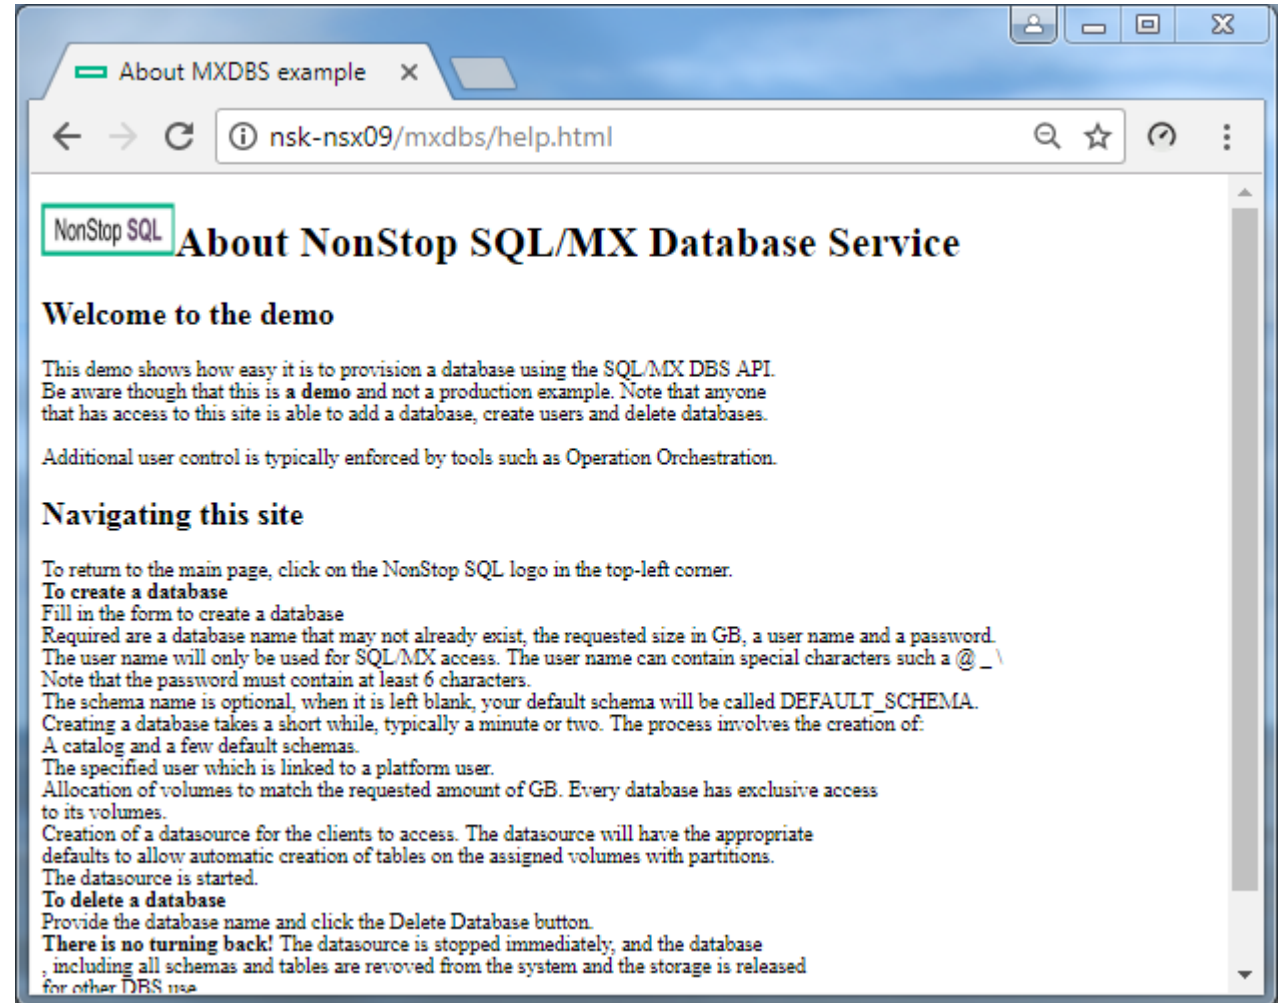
About MXDBS example ×

nsk-nsx09/mxdbs/help.html

NonStop SQL About NonStop SQL/MX Database Service

Welcome to the demo

This demo shows how easy it is to provision a database using the SQL/MX DBS API. Be aware though that this is **a demo** and not a production example. Note that anyone that has access to this site is able to add a database, create users and delete databases.

Additional user control is typically enforced by tools such as Operation Orchestration.

Navigating this site

To return to the main page, click on the NonStop SQL logo in the top-left corner.
**To create a database**
Fill in the form to create a database
Required are a database name that may not already exist, the requested size in GB, a user name and a password.
The user name will only be used for SQL/MX access. The user name can contain special characters such a @ _ \
Note that the password must contain at least 6 characters.
The schema name is optional, when it is left blank, your default schema will be called DEFAULT_SCHEMA.
Creating a database takes a short while, typically a minute or two. The process involves the creation of:
A catalog and a few default schemas.
The specified user which is linked to a platform user.
Allocation of volumes to match the requested amount of GB. Every database has exclusive access to its volumes.
Creation of a datasource for the clients to access. The datasource will have the appropriate defaults to allow automatic creation of tables on the assigned volumes with partitions.
The datasource is started.
**To delete a database**
Provide the database name and click the Delete Database button.
**There is no turning back!** The datasource is stopped immediately, and the database , including all schemas and tables are revoved from the system and the storage is released for other DBS use